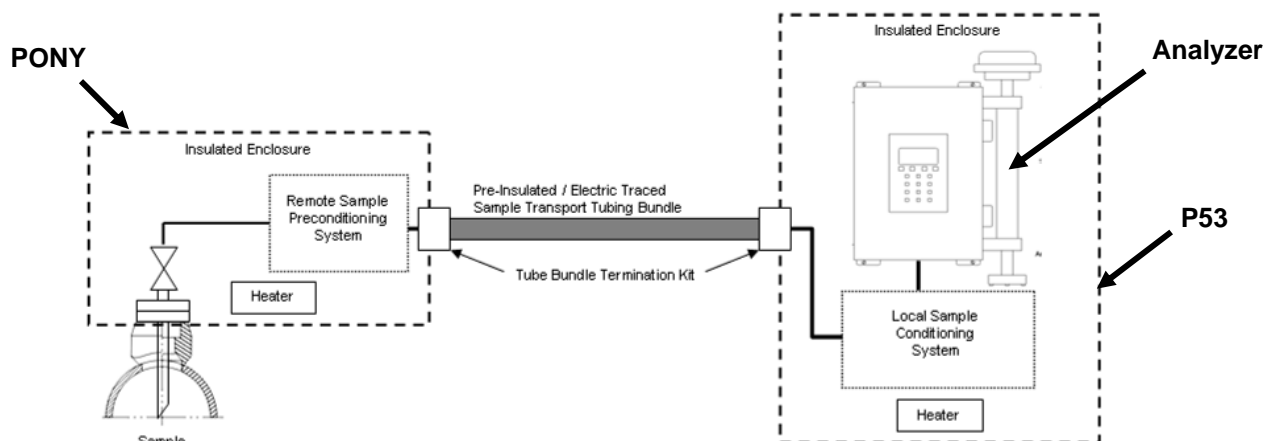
PONY

Insulated Enclosure

Remote Sample Preconditioning System

Heater

Pre-Insulated / Electric Traced Sample Transport Tubing Bundle

Tube Bundle Termination Kit

Insulated Enclosure

Analyzer

P53

Local Sample Conditioning System

Heater

Sample